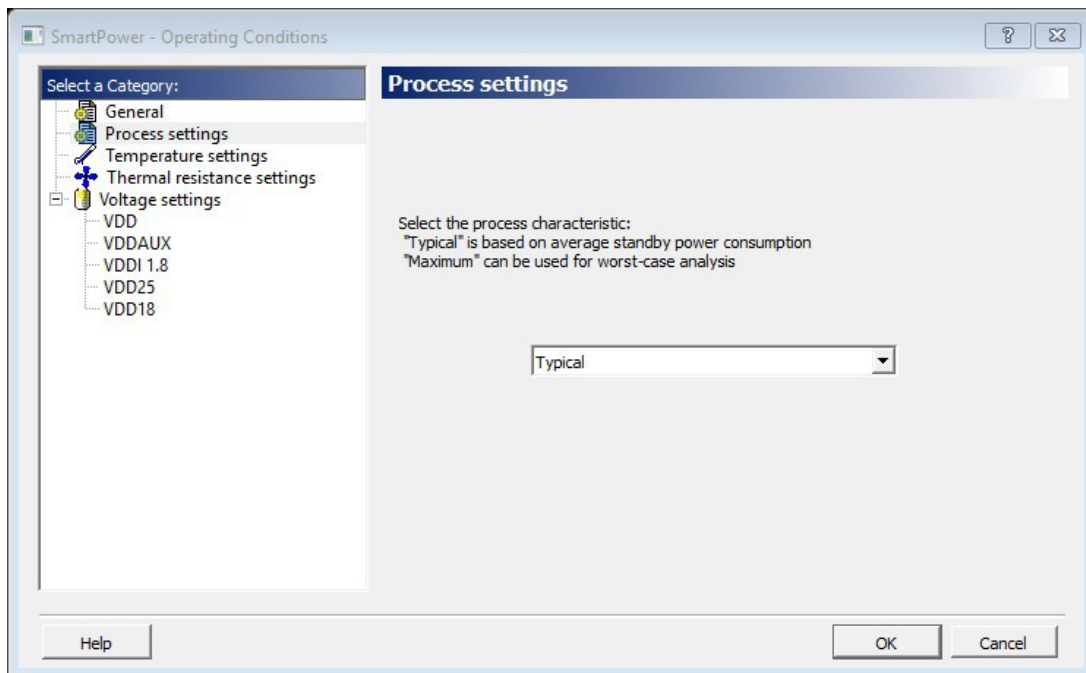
SmartPower - Operating Conditions

?

Select a Category:

General
Process settings
Temperature settings
Thermal resistance settings
Voltage settings
VDD
VDDAUX
VDDI 1.8
VDD25
VDD18

Process settings

Select the process characteristic:
"Typical" is based on average standby power consumption
"Maximum" can be used for worst-case analysis

Typical

Help

OK

Cancel